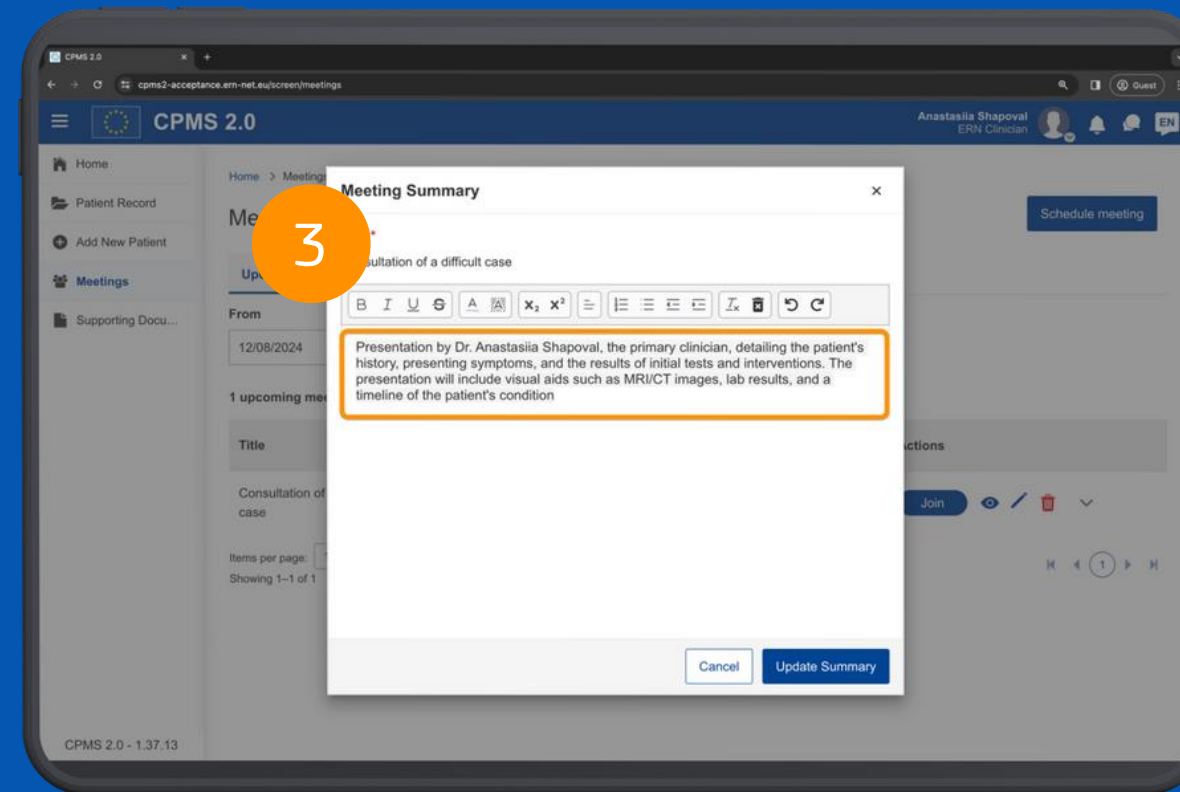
CPMS 2.0
cpms2-acceptance.ern-net.eu/screen/meetings
Guest

CPMS 2.0
Anastasiia Shapoval
ERN Clinician
EN

Home
Patient Record
Add New Patient
Meetings
Supporting Docu...

Home > Meetings
Me
Up
From
12/08/2024
1 upcoming me
Title
Consultation of case
Items per page:
Showing 1–1 of 1

Schedule meeting
ctions
Join
1

Meeting Summary
×
3
*
sultation of a difficult case
B I U S A $x_2$ $x^2$

Presentation by Dr. Anastasiia Shapoval, the primary clinician, detailing the patient's history, presenting symptoms, and the results of initial tests and interventions. The presentation will include visual aids such as MRI/CT images, lab results, and a timeline of the patient's condition

Cancel
Update Summary

CPMS 2.0 - 1.37.13